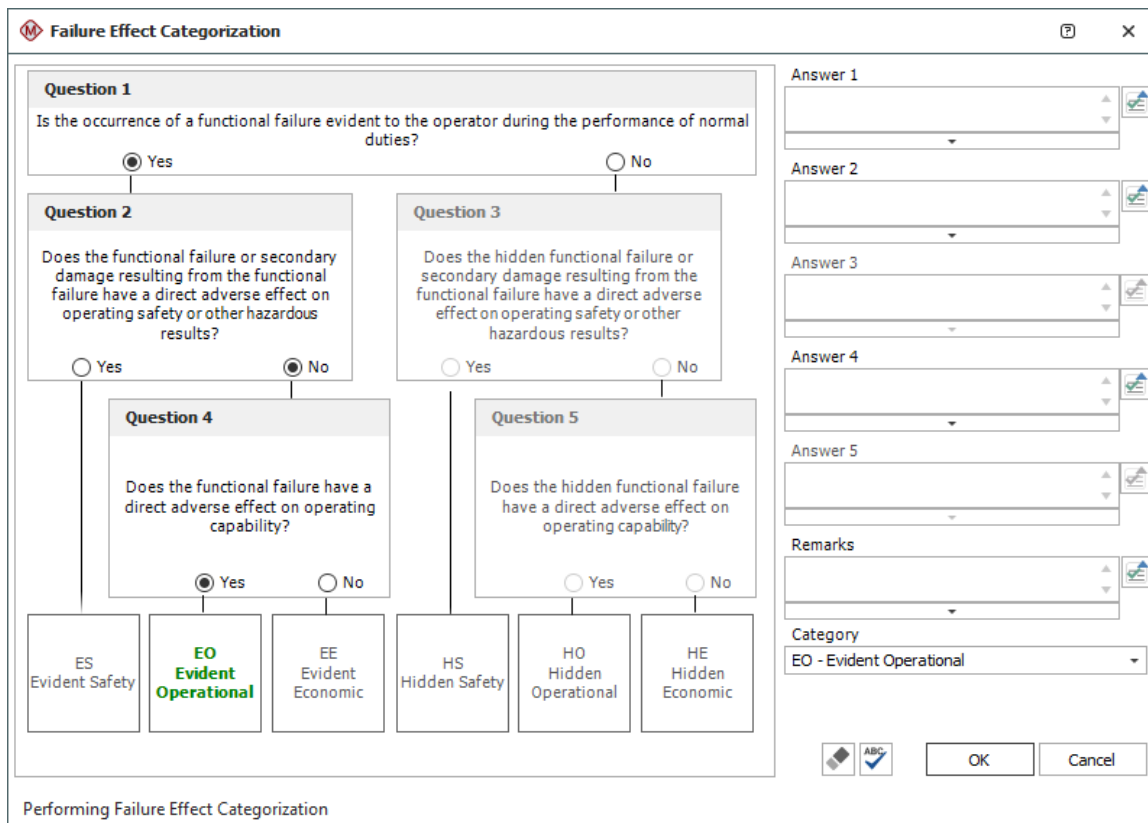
Failure Effect Categorization

?

✕

Question 1

Is the occurrence of a functional failure evident to the operator during the performance of normal duties?

Yes

No

Question 2

Does the functional failure or secondary damage resulting from the functional failure have a direct adverse effect on operating safety or other hazardous results?

Yes

No

Question 3

Does the hidden functional failure or secondary damage resulting from the functional failure have a direct adverse effect on operating safety or other hazardous results?

Yes

No

Question 4

Does the functional failure have a direct adverse effect on operating capability?

Yes

No

Question 5

Does the hidden functional failure have a direct adverse effect on operating capability?

Yes

No

ES
Evident Safety

EO
Evident
Operational

EE
Evident
Economic

HS
Hidden Safety

HO
Hidden
Operational

HE
Hidden
Economic

Answer 1

Answer 2

Answer 3

Answer 4

Answer 5

Remarks

Category

EO - Evident Operational

ABC

OK

Cancel

Performing Failure Effect Categorization